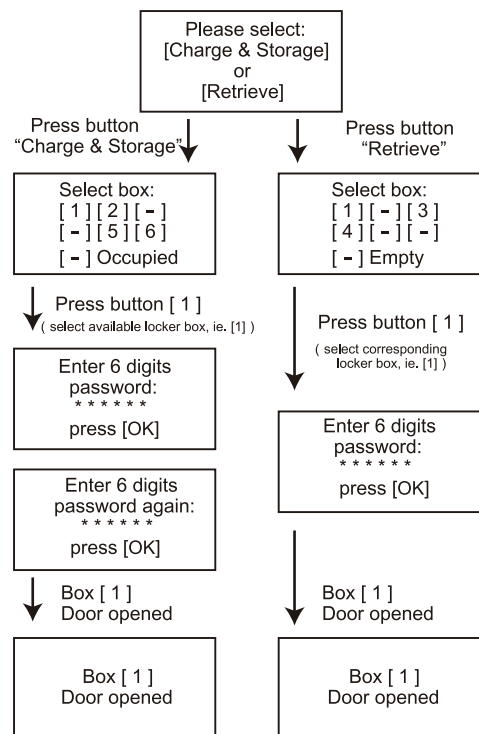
Please select:
[Charge & Storage]
or
[Retrieve]

Press button
"Charge & Storage"

Select box:
[ 1 ] [ 2 ] [ - ]
[ - ] [ 5 ] [ 6 ]
[ - ] Occupied

Press button [ 1 ]
( select available locker box, ie. [1] )

Enter 6 digits password:
\* \* \* \* \* \*
press [OK]

Enter 6 digits password again:
\* \* \* \* \* \*
press [OK]

Box [ 1 ]
Door opened

Box [ 1 ]
Door opened

Press button
"Retrieve"

Select box:
[ 1 ] [ - ] [ 3 ]
[ 4 ] [ - ] [ - ]
[ - ] Empty

Press button [ 1 ]
( select corresponding locker box, ie. [1] )

Enter 6 digits password:
\* \* \* \* \* \*
press [OK]

Box [ 1 ]
Door opened

Box [ 1 ]
Door opened